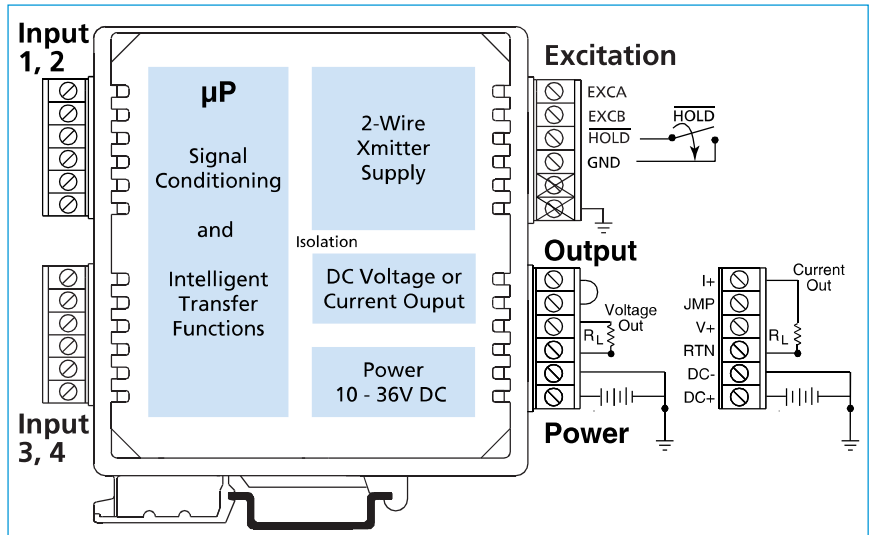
Input 1, 2

µP

Signal Conditioning

and

Intelligent Transfer Functions

2-Wire Xmitter Supply

Isolation

DC Voltage or Current Ouput

Power 10 - 36V DC

Input 3, 4

Excitation

EXCA
EXCB
$\overline{\text{HOLD}}$
GND

$\overline{\text{HOLD}}$

Output

Voltage Out

$R_L$

Power

I+
JMP
V+
RTN
DC-
DC+

Current Out

$R_L$